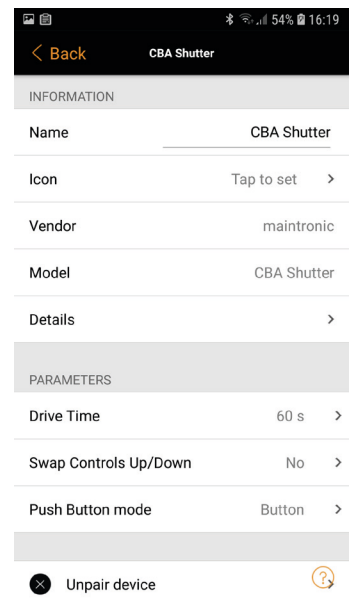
54% 16:19

< Back CBA Shutter

INFORMATION

Name CBA Shutter

Icon Tap to set >

Vendor maintronic

Model CBA Shutter

Details >

PARAMETERS

Drive Time 60 s >

Swap Controls Up/Down No >

Push Button mode Button >

Unpair device